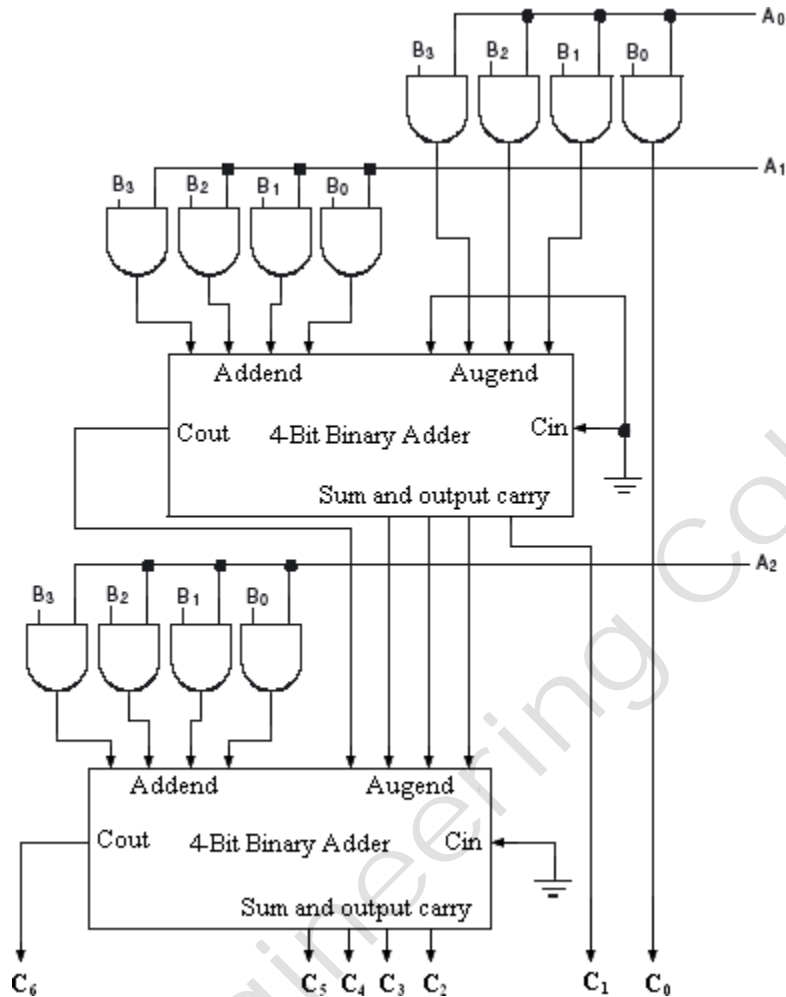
$A_0$

$B_3$ $B_2$ $B_1$ $B_0$

$A_1$

$B_3$ $B_2$ $B_1$ $B_0$

Addend Augend

Cout 4-Bit Binary Adder Cin

Sum and output carry

$A_2$

$B_3$ $B_2$ $B_1$ $B_0$

Addend Augend

Cout 4-Bit Binary Adder Cin

Sum and output carry

$C_6$ $C_5$ $C_4$ $C_3$ $C_2$ $C_1$ $C_0$

Engineering Co